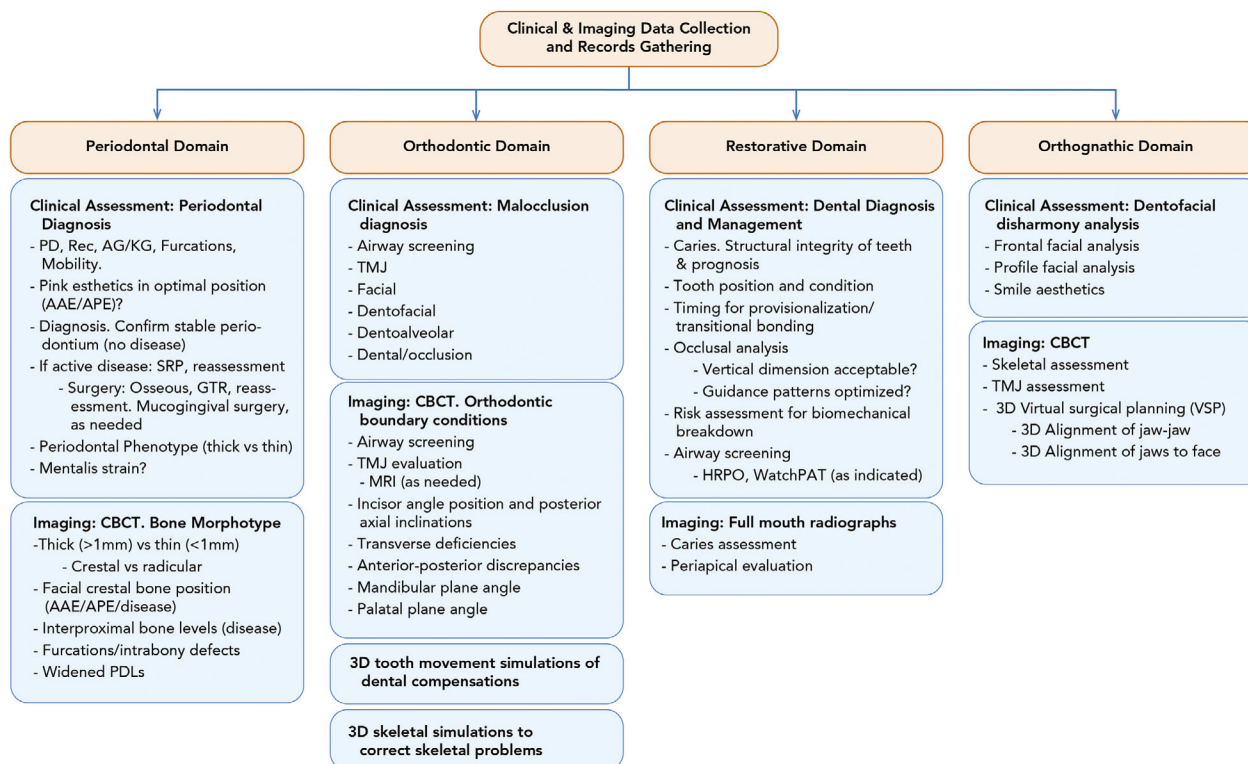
Clinical & Imaging Data Collection and Records Gathering

Periodontal Domain

Clinical Assessment: Periodontal Diagnosis
- PD, Rec, AG/KG, Furcations, Mobility.
- Pink esthetics in optimal position (AAE/APE)?
- Diagnosis. Confirm stable periodontium (no disease)
- If active disease: SRP, reassessment
- Surgery: Osseous, GTR, reassessment. Mucogingival surgery, as needed
- Periodontal Phenotype (thick vs thin)
- Mentalis strain?

Imaging: CBCT. Bone Morphotype
-Thick (>1mm) vs thin (<1mm)
- Crestal vs radicular
- Facial crestal bone position (AAE/APE/disease)
- Interproximal bone levels (disease)
- Furcations/intrabony defects
- Widened PDLs

Orthodontic Domain

Clinical Assessment: Malocclusion diagnosis
- Airway screening
- TMJ
- Facial
- Dentofacial
- Dentoalveolar
- Dental/occlusion

Imaging: CBCT. Orthodontic boundary conditions
- Airway screening
- TMJ evaluation
- MRI (as needed)
- Incisor angle position and posterior axial inclinations
- Transverse deficiencies
- Anterior-posterior discrepancies
- Mandibular plane angle
- Palatal plane angle

3D tooth movement simulations of dental compensations

3D skeletal simulations to correct skeletal problems

Restorative Domain

Clinical Assessment: Dental Diagnosis and Management
- Caries. Structural integrity of teeth & prognosis
- Tooth position and condition
- Timing for provisionalization/ transitional bonding
- Occlusal analysis
- Vertical dimension acceptable?
- Guidance patterns optimized?
- Risk assessment for biomechanical breakdown
- Airway screening
- HRPO, WatchPAT (as indicated)

Imaging: Full mouth radiographs
- Caries assessment
- Periapical evaluation

Orthognathic Domain

Clinical Assessment: Dentofacial disharmony analysis
- Frontal facial analysis
- Profile facial analysis
- Smile aesthetics

Imaging: CBCT
- Skeletal assessment
- TMJ assessment
- 3D Virtual surgical planning (VSP)
- 3D Alignment of jaw-jaw
- 3D Alignment of jaws to face